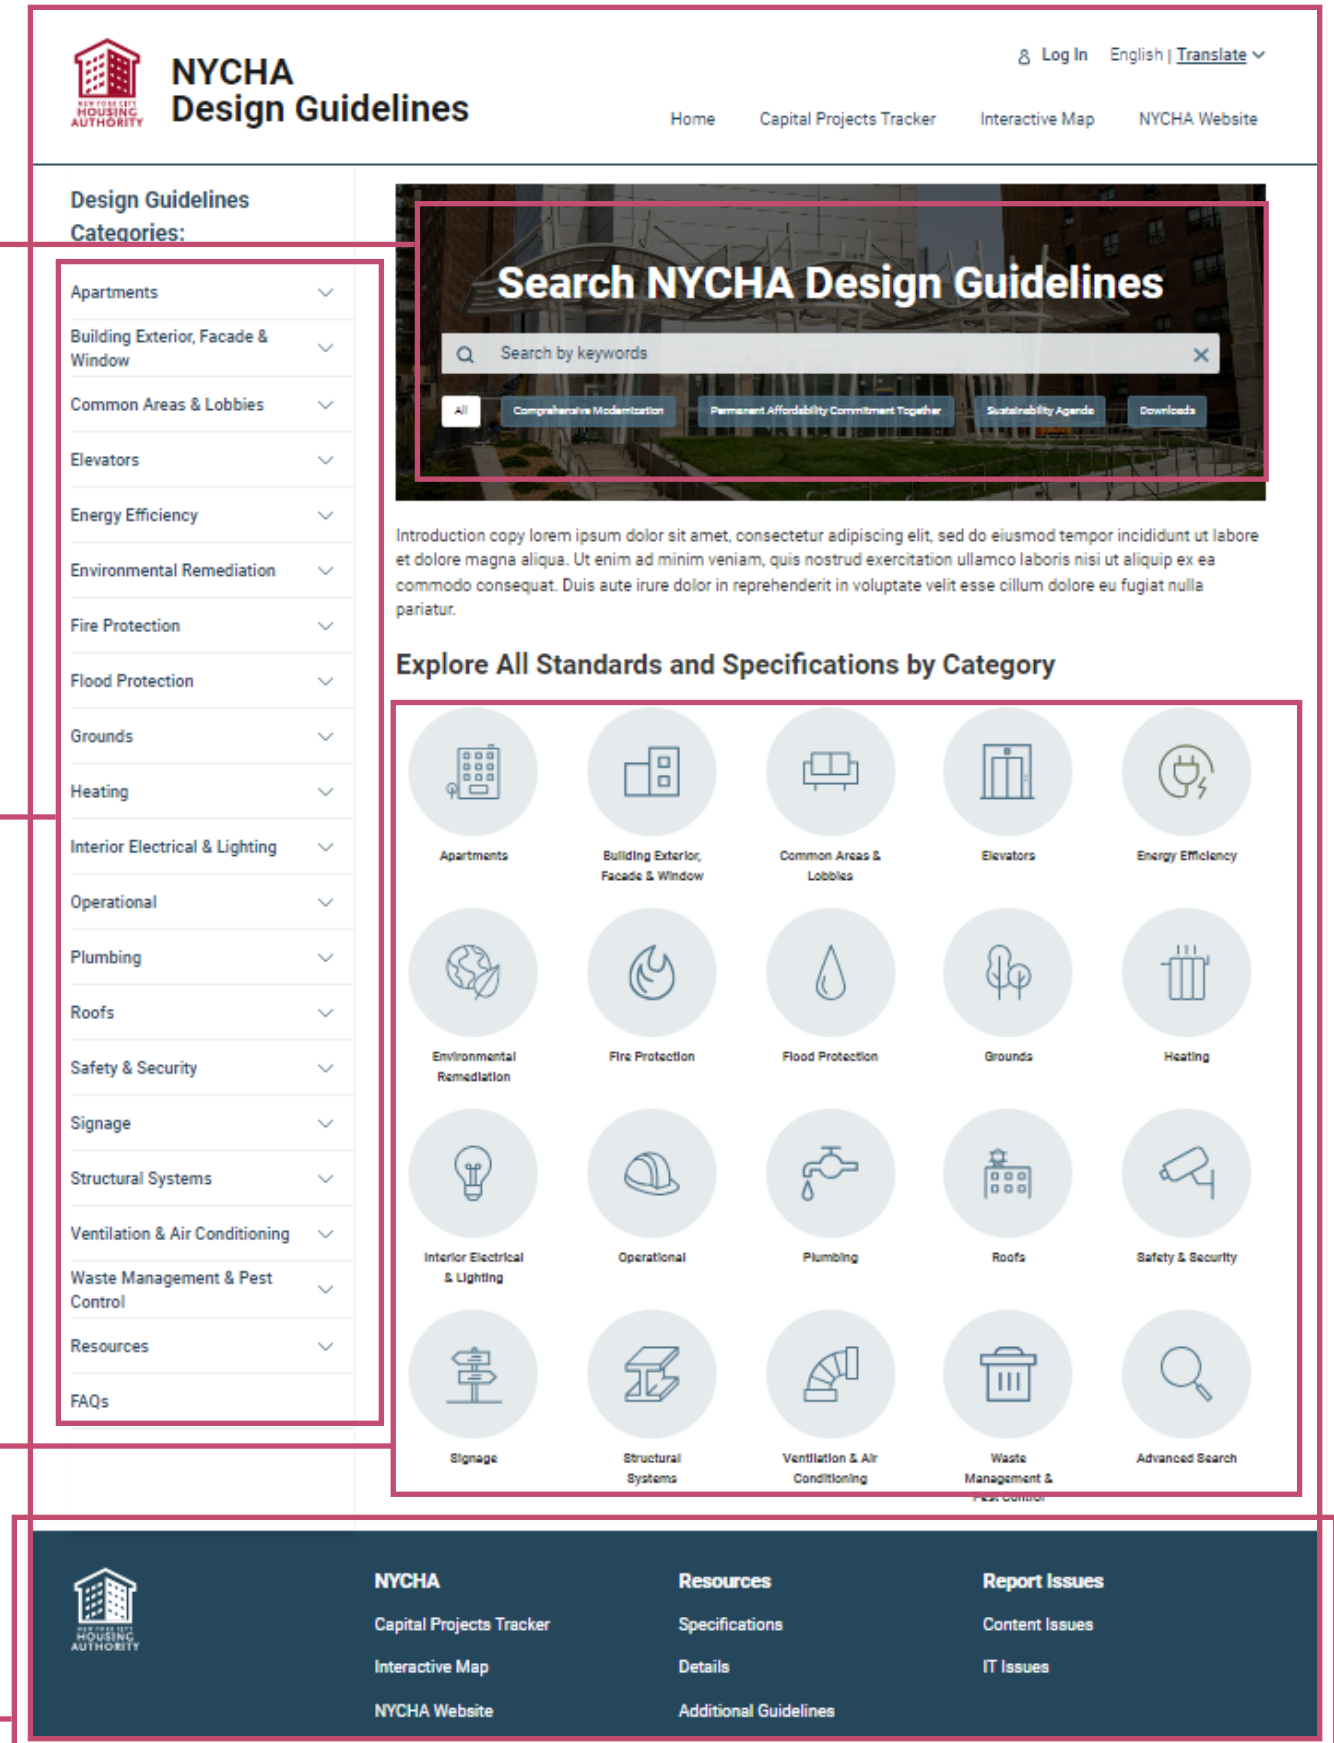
NEW YORK CITY HOUSING AUTHORITY

NYCHA
Design Guidelines

Log In English | Translate

Home Capital Projects Tracker Interactive Map NYCHA Website

Design Guidelines Categories:

Apartments
Building Exterior, Facade & Window
Common Areas & Lobbies
Elevators
Energy Efficiency
Environmental Remediation
Fire Protection
Flood Protection
Grounds
Heating
Interior Electrical & Lighting
Operational
Plumbing
Roofs
Safety & Security
Signage
Structural Systems
Ventilation & Air Conditioning
Waste Management & Pest Control
Resources
FAQs

Search NYCHA Design Guidelines

Search by keywords

All Comprehensive Modernization Permanent Affordability Commitment Together Sustainability Agenda Downloads

Introduction copy lorem ipsum dolor sit amet, consectetur adipiscing elit, sed do eiusmod tempor incididunt ut labore et dolore magna aliqua. Ut enim ad minim veniam, quis nostrud exercitation ullamco laboris nisi ut aliquip ex ea commodo consequat. Duis aute irure dolor in reprehenderit in voluptate velit esse cillum dolore eu fugiat nulla pariatur.

Explore All Standards and Specifications by Category

Apartments
Building Exterior, Facade & Window
Common Areas & Lobbies
Elevators
Energy Efficiency
Environmental Remediation
Fire Protection
Flood Protection
Grounds
Heating
Interior Electrical & Lighting
Operational
Plumbing
Roofs
Safety & Security
Signage
Structural Systems
Ventilation & Air Conditioning
Waste Management & Pest Control
Advanced Search

NEW YORK CITY HOUSING AUTHORITY

NYCHA
Capital Projects Tracker
Interactive Map
NYCHA Website

Resources
Specifications
Details
Additional Guidelines

Report Issues
Content Issues
IT Issues